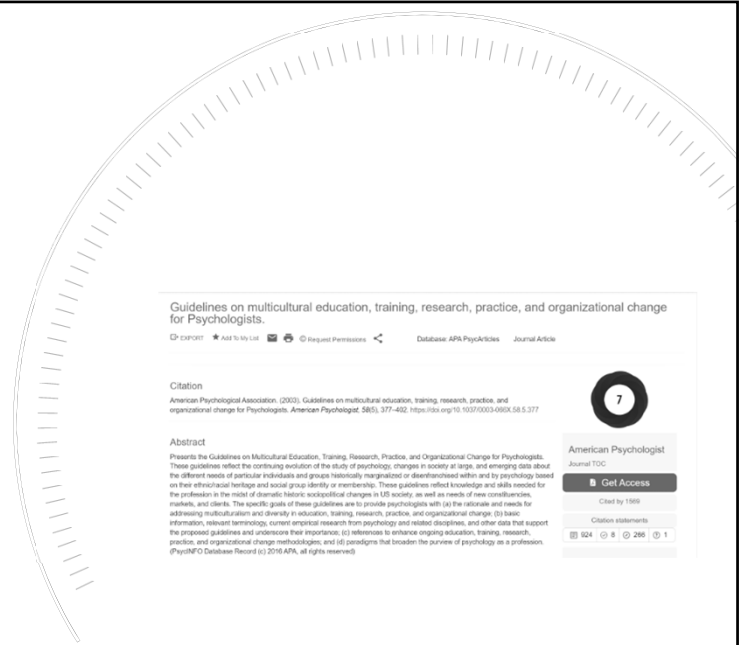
Guidelines on multicultural education, training, research, practice, and organizational change for Psychologists.

EXPORT Add To My List Request Permissions Database: APA PsycArticles Journal Article

Citation

American Psychological Association. (2003). Guidelines on multicultural education, training, research, practice, and organizational change for Psychologists. *American Psychologist, 58*(5), 377–402. https://doi.org/10.1037/0003-066X.58.5.377

7

Abstract

Presents the Guidelines on Multicultural Education, Training, Research, Practice, and Organizational Change for Psychologists. These guidelines reflect the continuing evolution of the study of psychology, changes in society at large, and emerging data about the different needs of particular individuals and groups historically marginalized or disenfranchised within and by psychology based on their ethnic/racial heritage and social group identity or membership. These guidelines reflect knowledge and skills needed for the profession in the midst of dramatic historic sociopolitical changes in US society, as well as needs of new constituencies, markets, and clients. The specific goals of these guidelines are to provide psychologists with (a) the rationale and needs for addressing multiculturalism and diversity in education, training, research, practice, and organizational change; (b) basic information, relevant terminology, current empirical research from psychology and related disciplines, and other data that support the proposed guidelines and underscore their importance; (c) references to enhance ongoing education, training, research, practice, and organizational change methodologies; and (d) paradigms that broaden the purview of psychology as a profession. (PsycINFO Database Record (c) 2016 APA, all rights reserved)

American Psychologist
Journal TOC

Get Access

Cited by 1569

Citation statements

924 8 266 1